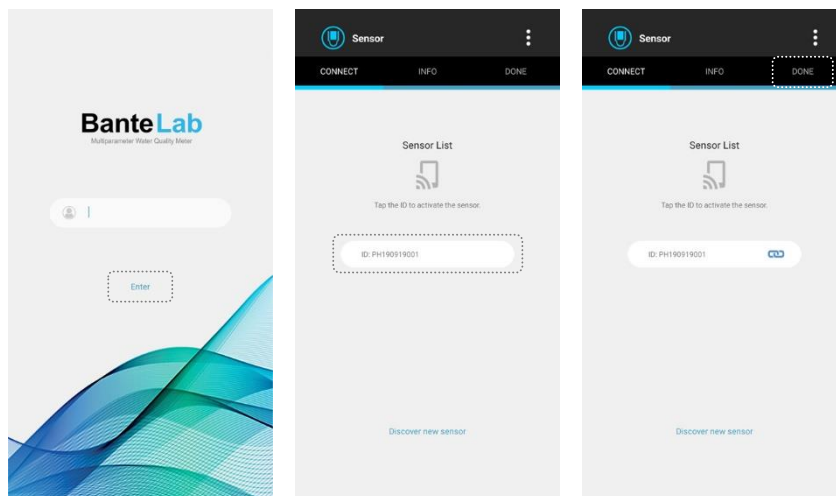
BanteLab
Multiparameter Water Quality Meter

Enter

Sensor
CONNECT INFO DONE

Sensor List

Tap the ID to activate the sensor.

ID: PH190919001

Discover new sensor

Sensor
CONNECT INFO DONE

Sensor List

Tap the ID to activate the sensor.

ID: PH190919001

Discover new sensor